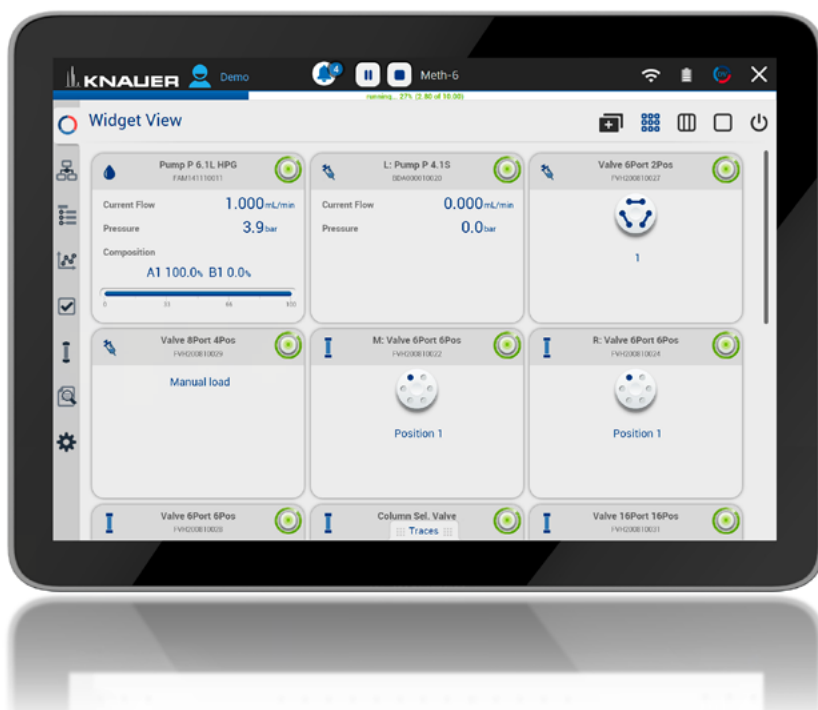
KNAUER Demo
4
Meth-6
running... 27% (2.80 of 10.00)

Widget View

Pump P 6.1L HPG
FAM141110011
Current Flow 1.000 mL/min
Pressure 3.9 bar
Composition
A1 100.0% B1 0.0%
0 33 66 100

L: Pump P 4.1S
SDA000010020
Current Flow 0.000 mL/min
Pressure 0.0 bar

Valve 6Port 2Pos
FVH200810027
1

Valve 8Port 4Pos
FVH200810029
Manual load

M: Valve 6Port 6Pos
FVH200810022
Position 1

R: Valve 6Port 6Pos
FVH200810024
Position 1

Valve 6Port 6Pos
FVH200810028

Column Sel. Valve
Traces

Valve 16Port 16Pos
FVH200810031